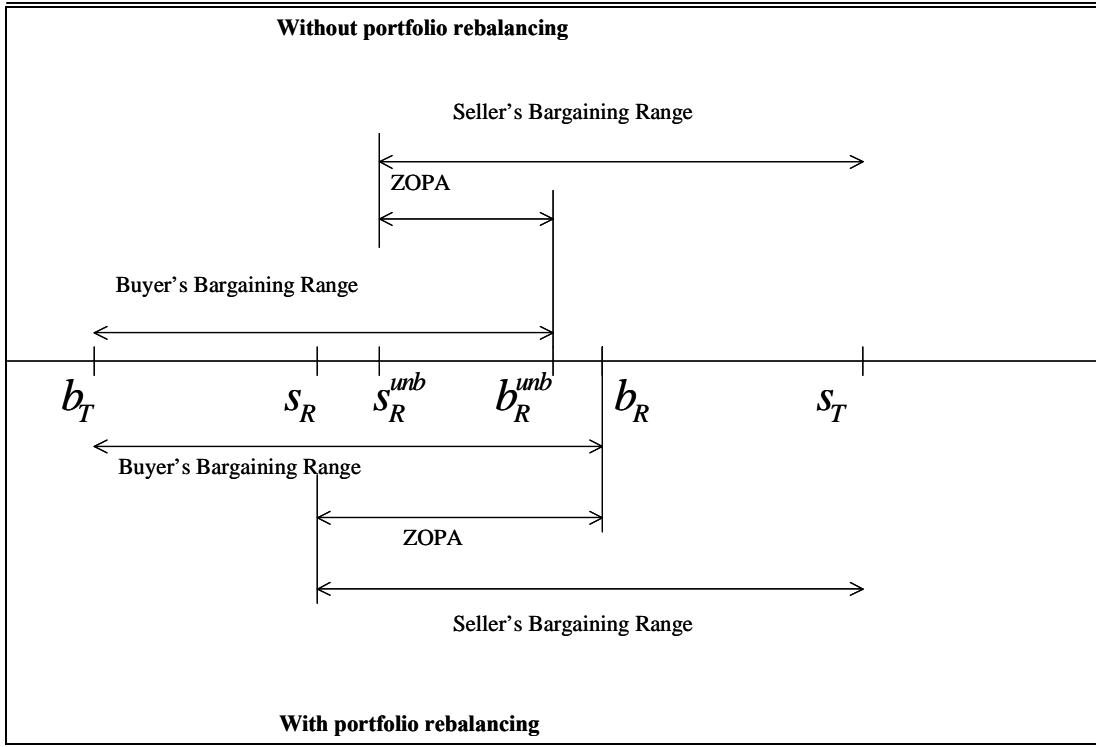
Without portfolio rebalancing

Seller's Bargaining Range

ZOPA

Buyer's Bargaining Range

$b_T$ $s_R$ $s_R^{unb}$ $b_R^{unb}$ $b_R$ $s_T$

Buyer's Bargaining Range

ZOPA

Seller's Bargaining Range

With portfolio rebalancing